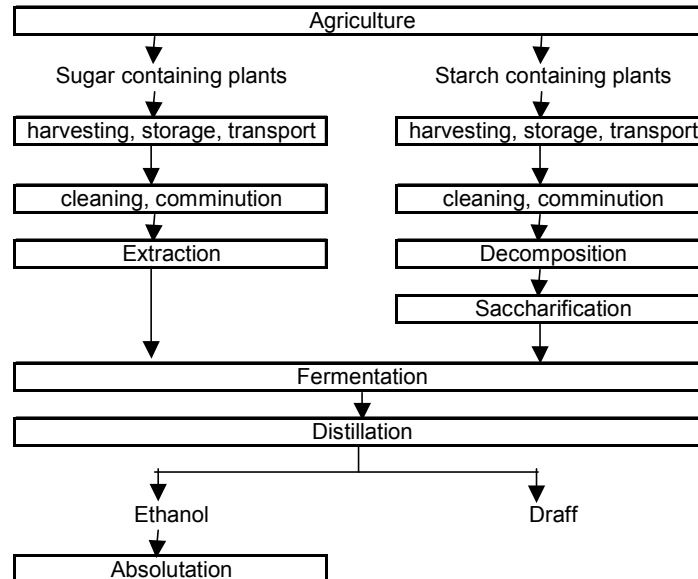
Agriculture

Sugar containing plants

harvesting, storage, transport

cleaning, comminution

Extraction

Starch containing plants

harvesting, storage, transport

cleaning, comminution

Decomposition

Saccharification

Fermentation

Distillation

Ethanol

Draff

Absolutation